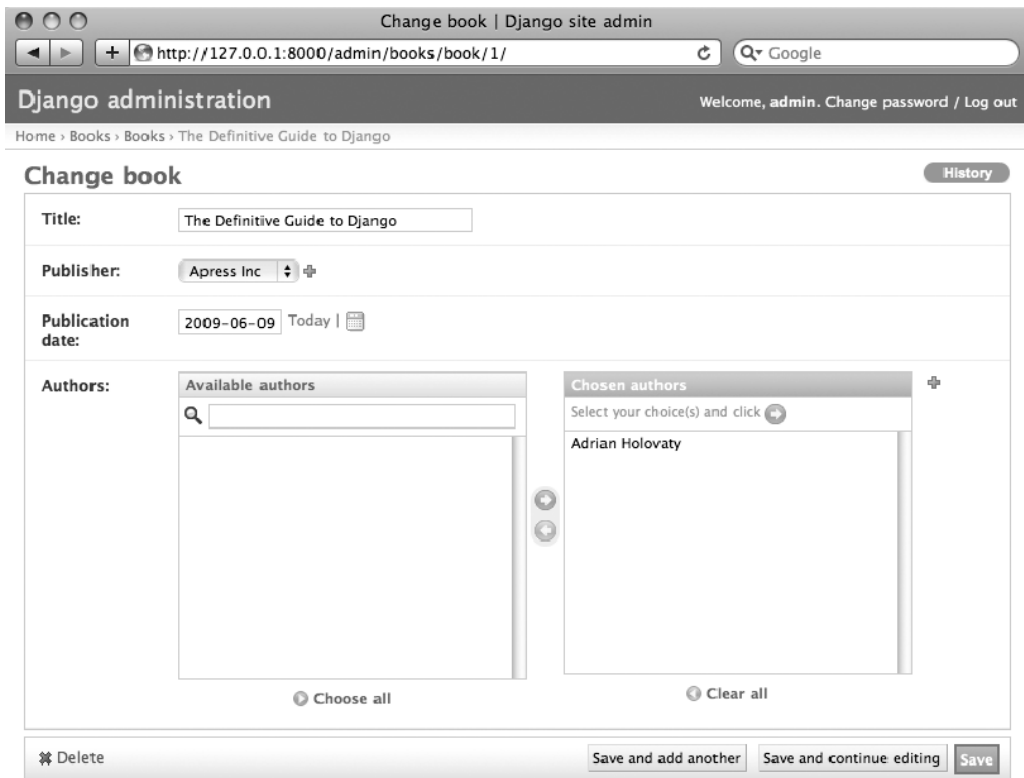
Change book | Django site admin

http://127.0.0.1:8000/admin/books/book/1/

Google

Django administration

Welcome, admin. Change password / Log out

Home › Books › Books › The Definitive Guide to Django

Change book

History

Title: The Definitive Guide to Django

Publisher: Apress Inc

Publication date: 2009-06-09 Today |

Authors:

Available authors

Choose all

Chosen authors

Select your choice(s) and click

Adrian Holovaty

Clear all

Delete

Save and add another

Save and continue editing

Save